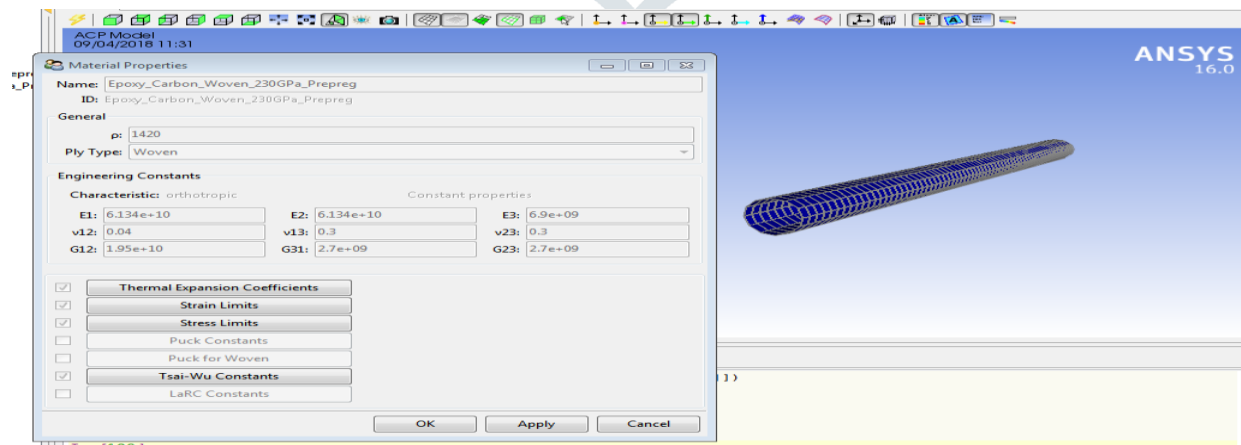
ACP Model
09/04/2018 11:31

ANSYS
16.0

epr
a_Pr

Material Properties

Name: Epoxy_Carbon_Woven_230GPa_Prepreg
ID: Epoxy_Carbon_Woven_230GPa_Prepreg

General
ρ: 1420
Ply Type: Woven

Engineering Constants
Characteristic: orthotropic
Constant properties

| | | | | | |
|---|---|---|---|---|---|
| E1: | 6.134e+10 | E2: | 6.134e+10 | E3: | 6.9e+09 |
| v12: | 0.04 | v13: | 0.3 | v23: | 0.3 |
| G12: | 1.95e+10 | G31: | 2.7e+09 | G23: | 2.7e+09 |

Thermal Expansion Coefficients
Strain Limits
Stress Limits
Puck Constants
Puck for Woven
Tsai-Wu Constants
LaRC Constants

OK
Apply
Cancel

])